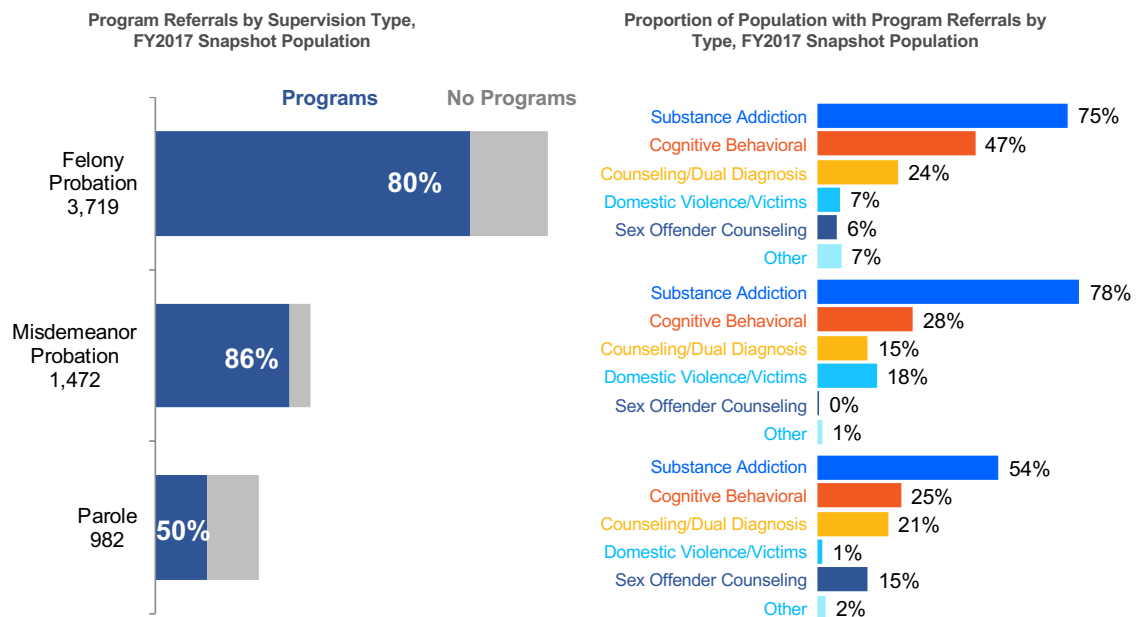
Program Referrals by Supervision Type, FY2017 Snapshot Population

Programs No Programs

Felony Probation 3,719 80%

Misdemeanor Probation 1,472 86%

Parole 982 50%

Proportion of Population with Program Referrals by Type, FY2017 Snapshot Population

Substance Addiction 75%
Cognitive Behavioral 47%
Counseling/Dual Diagnosis 24%
Domestic Violence/Victims 7%
Sex Offender Counseling 6%
Other 7%

Substance Addiction 78%
Cognitive Behavioral 28%
Counseling/Dual Diagnosis 15%
Domestic Violence/Victims 18%
Sex Offender Counseling 0%
Other 1%

Substance Addiction 54%
Cognitive Behavioral 25%
Counseling/Dual Diagnosis 21%
Domestic Violence/Victims 1%
Sex Offender Counseling 15%
Other 2%